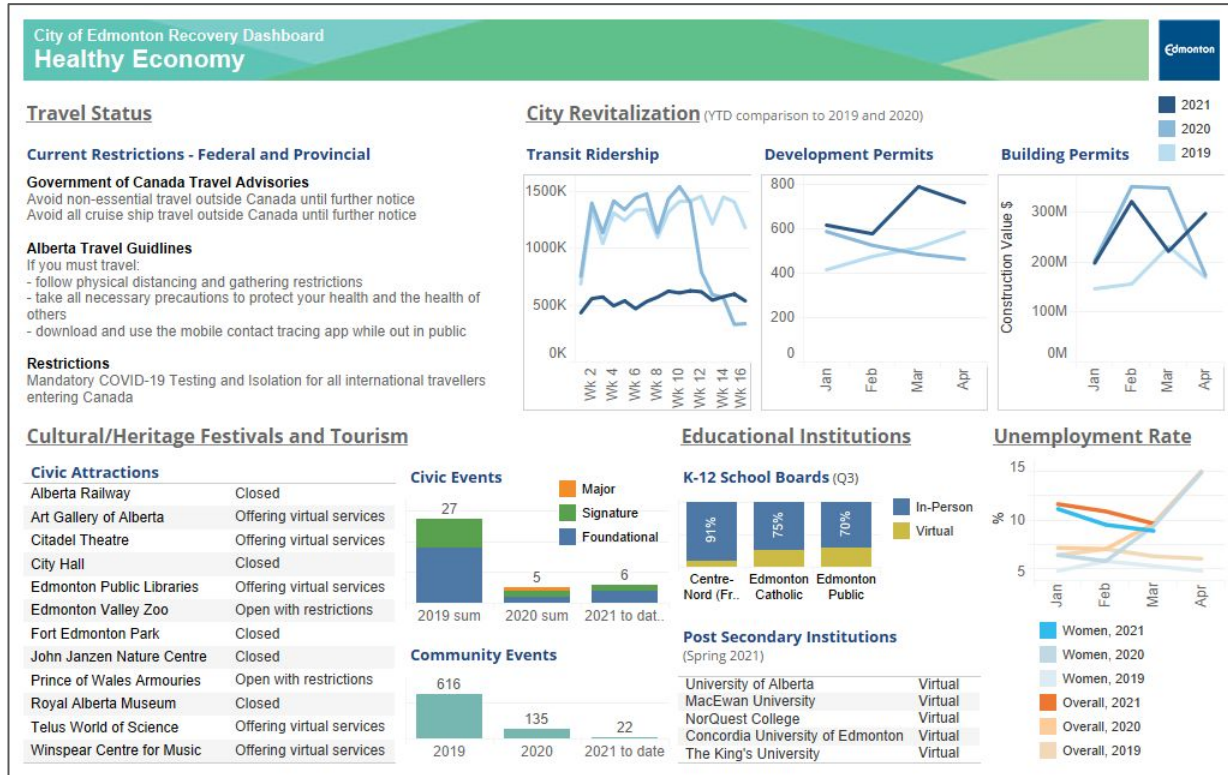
City of Edmonton Recovery Dashboard
Healthy Economy

Edmonton

Travel Status

Current Restrictions - Federal and Provincial

Government of Canada Travel Advisories
Avoid non-essential travel outside Canada until further notice
Avoid all cruise ship travel outside Canada until further notice

Alberta Travel Guidlines
If you must travel:
- follow physical distancing and gathering restrictions
- take all necessary precautions to protect your health and the health of others
- download and use the mobile contact tracing app while out in public

Restrictions
Mandatory COVID-19 Testing and Isolation for all international travellers entering Canada

City Revitalization (YTD comparison to 2019 and 2020)

2021
2020
2019

Transit Ridership
1500K
1000K
500K
0K
Wk 2 Wk 4 Wk 6 Wk 8 Wk 10 Wk 12 Wk 14 Wk 16

Development Permits
800
600
400
200
0
Jan Feb Mar Apr

Building Permits
Construction Value $
300M
200M
100M
0M
Jan Feb Mar Apr

Cultural/Heritage Festivals and Tourism

Civic Attractions

| | |
|---|---|
| Alberta Railway | Closed |
| Art Gallery of Alberta | Offering virtual services |
| Citadel Theatre | Offering virtual services |
| City Hall | Closed |
| Edmonton Public Libraries | Offering virtual services |
| Edmonton Valley Zoo | Open with restrictions |
| Fort Edmonton Park | Closed |
| John Janzen Nature Centre | Closed |
| Prince of Wales Armouries | Open with restrictions |
| Royal Alberta Museum | Closed |
| Telus World of Science | Offering virtual services |
| Winspear Centre for Music | Offering virtual services |

Civic Events
Major
Signature
Foundational
27
5
6
2019 sum
2020 sum
2021 to dat..

Community Events
616
135
22
2019
2020
2021 to date

Educational Institutions

K-12 School Boards (Q3)
91%
75%
70%
In-Person
Virtual
Centre-Nord (Fr..
Edmonton Catholic
Edmonton Public

Post Secondary Institutions
(Spring 2021)

| | |
|---|---|
| University of Alberta | Virtual |
| MacEwan University | Virtual |
| NorQuest College | Virtual |
| Concordia University of Edmonton | Virtual |
| The King's University | Virtual |

Unemployment Rate
15
10
5
%
Jan Feb Mar Apr

Women, 2021
Women, 2020
Women, 2019
Overall, 2021
Overall, 2020
Overall, 2019